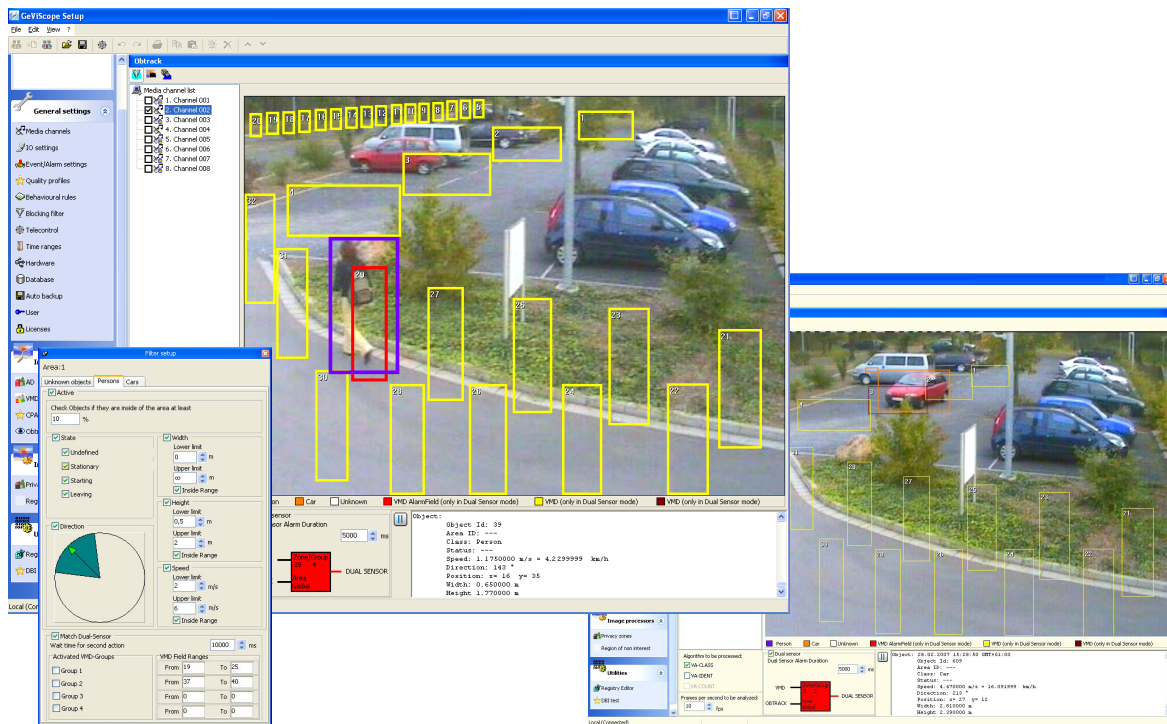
GeViScope Setup
File Edit View ?

General settings
Media channels
IO settings
Event/Alarm settings
Quality profiles
Behavioural rules
Blocking filter
Time ranges
Telecontrol
Hardware
Database
Auto backup
User
Licenses

Obtrack
Media channel list
1. Channel 001
2. Channel 002
3. Channel 003
4. Channel 004
5. Channel 005
6. Channel 006
7. Channel 007
8. Channel 008

20 19 18 17 16 15 14 13 12 11 10 9 8 7 6 5 2 1 3 4 32 31 29 27 25 23 21 30 28 26 24 22

Filter setup
Area:1
Unknown objects Persons Cars
Active
Check Objects if they are inside of the area at least
10 %
State
Undefined
Stationary
Starting
Leaving
Width
Lower limit
0 m
Upper limit
∞ m
Inside Range
Height
Lower limit
0,5 m
Upper limit
2 m
Inside Range
Direction
Speed
Lower limit
2 m/s
Upper limit
6 m/s
Inside Range
Match Dual-Sensor
Wait time for second action 10000 ms
Activated VMD-Groups
Group 1
Group 2
Group 3
Group 4
VMD Field Ranges
From 19 To 25
From 37 To 40
From 0 To 0
From 0 To 0

Local (Connected)

Car Unknown VMD AlarmField (only in Dual Sensor mode) VMD (only in Dual Sensor mode) VMD (only in Dual Sensor mode)
Dual Sensor
Sensor Alarm Duration
5000 ms
Zone/Group 29 4
Area Global
DUAL SENSOR

Object:
Object Id: 39
Area ID: ---
Class: Person
Status: ---
Speed: 1.1750000 m/s = 4.2299999 km/h
Direction: 143 °
Position: x= 16 y= 35
Width: 0.650000 m
Height 1.770000 m

Image processors
Privacy zones
Region of non interest
Utilities
Registry Editor
DBI test
Local (Connected)

Person Car Unknown VMD AlarmField (only in Dual Sensor mode) VMD (only in Dual Sensor mode) VMD (only in Dual Sensor mode)
Algorithms to be processed:
VA-CLASS
VA-IDENT
VA-COUNT
Frames per second to be analyzed:
10 fps
Dual sensor
Dual Sensor Alarm Duration
5000 ms
VMD
OBTRACK
DUAL SENSOR

Object: 28.02.2007 16:28:50 GMT+01:00
Object Id: 609
Area ID: ---
Class: Car
Status: ---
Speed: 4.470000 m/s = 16.091999 km/h
Direction: 213 °
Position: x= 27 y= 12
Width: 2.610000 m
Height 2.390000 m